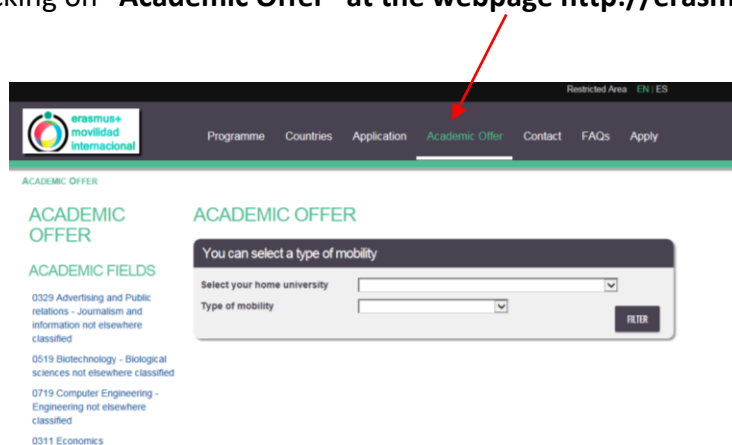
cking on "Academic Offer" at the webpage http://erasm

Restricted Area EN | ES

erasmus+ movilidad internacional

Programme Countries Application Academic Offer Contact FAQs Apply

ACADEMIC OFFER

ACADEMIC OFFER

ACADEMIC FIELDS

0329 Advertising and Public relations - Journalism and information not elsewhere classified

0519 Biotechnology - Biological sciences not elsewhere classified

0719 Computer Engineering - Engineering not elsewhere classified

0311 Economics

ACADEMIC OFFER

You can select a type of mobility

Select your home university

Type of mobility

FILTER